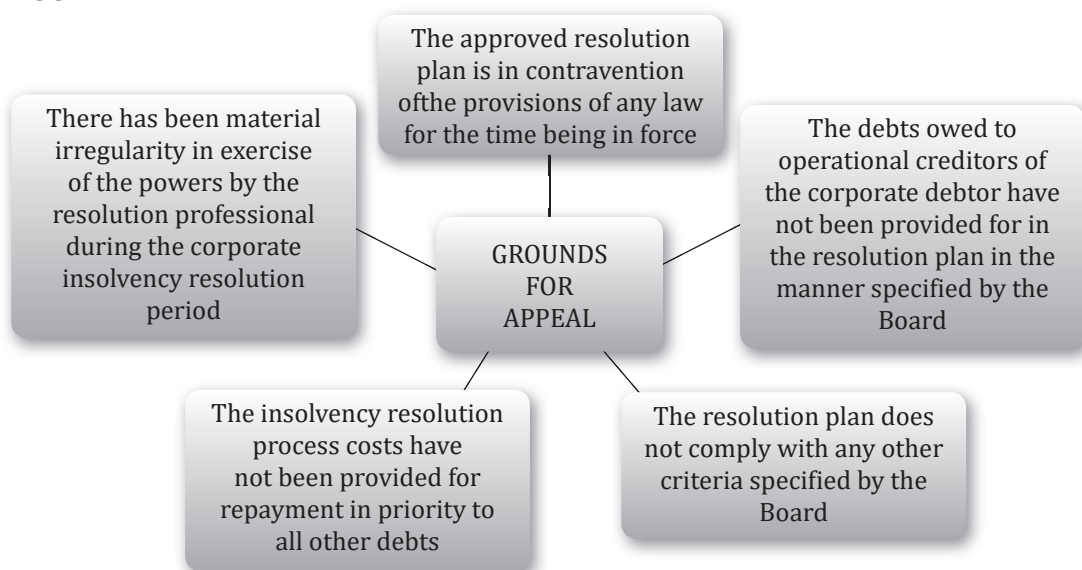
The approved resolution plan is in contravention ofthe provisions of any law for the time being in force

There has been material irregularity in exercise of the powers by the resolution professional during the corporate insolvency resolution period

GROUNDS FOR APPEAL

The debts owed to operational creditors of the corporate debtor have not been provided for in the resolution plan in the manner specified by the Board

The insolvency resolution process costs have not been provided for repayment in priority to all other debts

The resolution plan does not comply with any other criteria specified by the Board